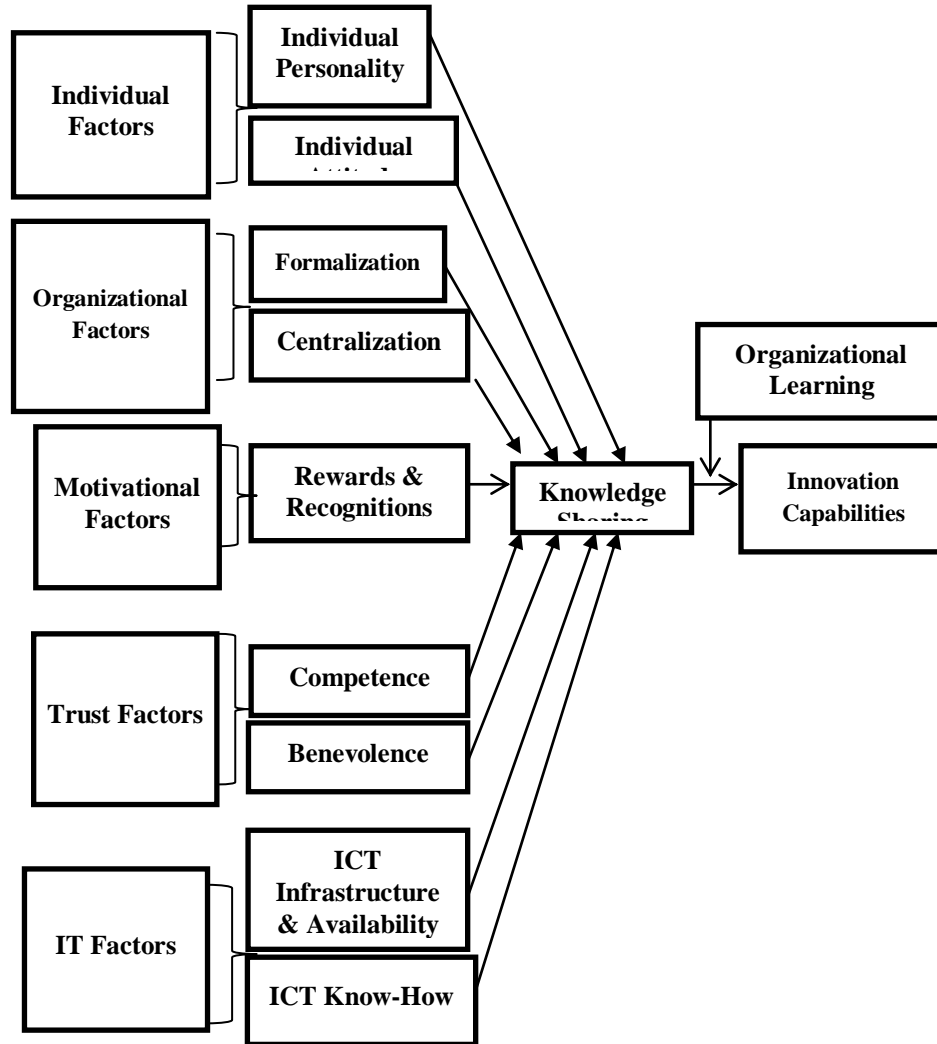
Individual Factors

Individual Personality

Individual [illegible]

Organizational Factors

Formalization

Centralization

Motivational Factors

Rewards & Recognitions

Trust Factors

Competence

Benevolence

IT Factors

ICT Infrastructure & Availability

ICT Know-How

Knowledge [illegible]

Organizational Learning

Innovation Capabilities